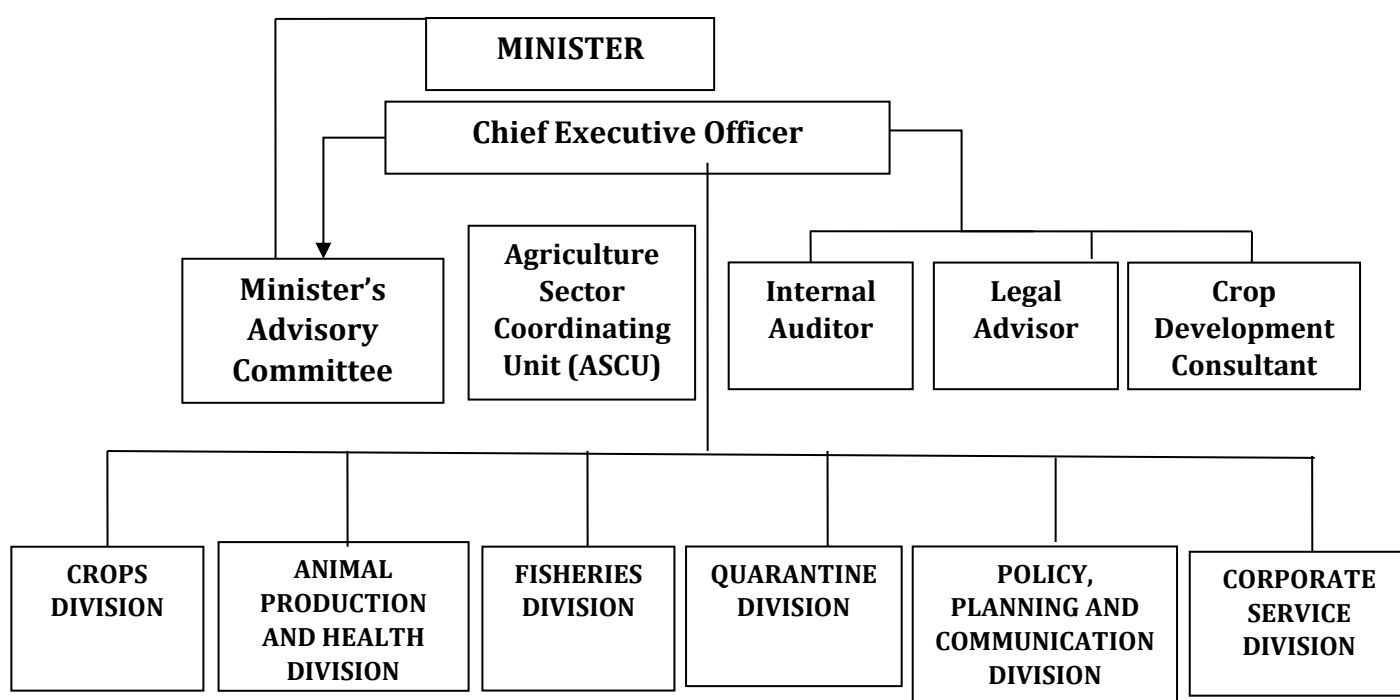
MINISTER

Chief Executive Officer

Minister's Advisory Committee

Agriculture Sector Coordinating Unit (ASCU)

Internal Auditor

Legal Advisor

Crop Development Consultant

CROPS DIVISION

ANIMAL PRODUCTION AND HEALTH DIVISION

FISHERIES DIVISION

QUARANTINE DIVISION

POLICY, PLANNING AND COMMUNICATION DIVISION

CORPORATE SERVICE DIVISION